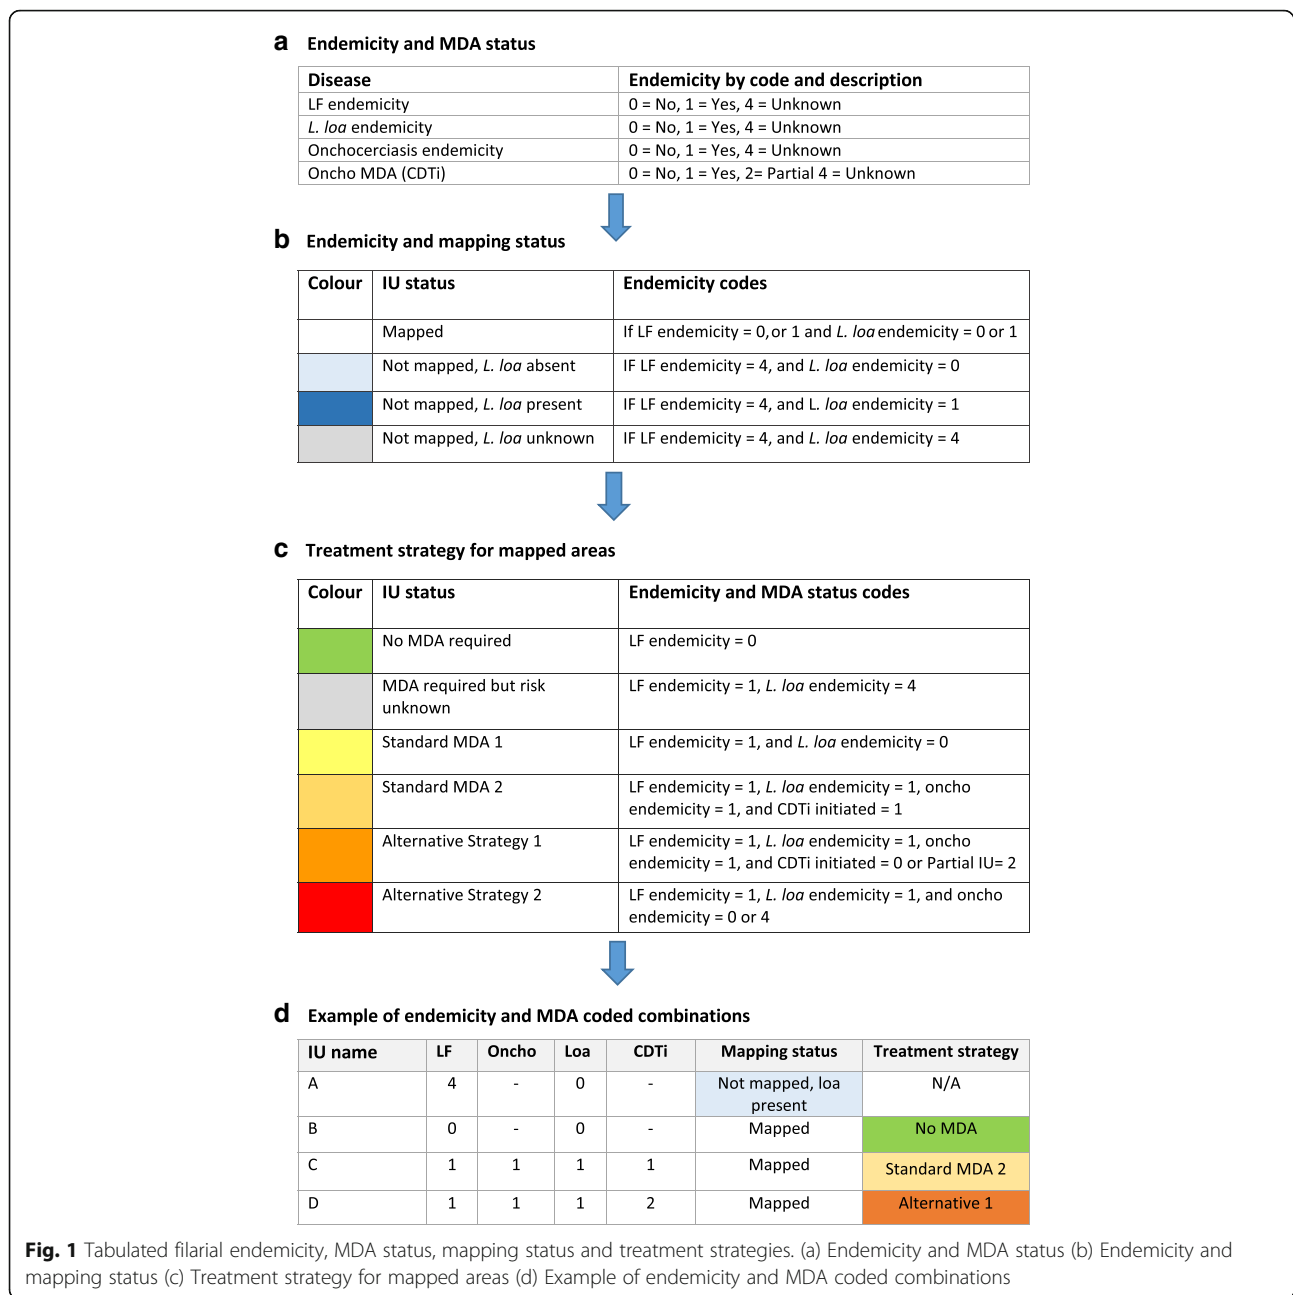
**a** Endemicity and MDA status

| Disease | Endemicity by code and description |
|---|---|
| LF endemicity | 0 = No, 1 = Yes, 4 = Unknown |
| *L. loa* endemicity | 0 = No, 1 = Yes, 4 = Unknown |
| Onchocerciasis endemicity | 0 = No, 1 = Yes, 4 = Unknown |
| Oncho MDA (CDTi) | 0 = No, 1 = Yes, 2= Partial 4 = Unknown |

**b** Endemicity and mapping status

| Colour | IU status | Endemicity codes |
|---|---|---|
| | Mapped | If LF endemicity = 0,or 1 and *L. loa* endemicity = 0 or 1 |
| | Not mapped, *L. loa* absent | IF LF endemicity = 4, and *L. loa* endemicity = 0 |
| | Not mapped, *L. loa* present | IF LF endemicity = 4, and L. *loa* endemicity = 1 |
| | Not mapped, *L. loa* unknown | IF LF endemicity = 4, and L. *loa* endemicity = 4 |

**c** Treatment strategy for mapped areas

| Colour | IU status | Endemicity and MDA status codes |
|---|---|---|
| | No MDA required | LF endemicity = 0 |
| | MDA required but risk unknown | LF endemicity = 1, *L. loa* endemicity = 4 |
| | Standard MDA 1 | LF endemicity = 1, and *L. loa* endemicity = 0 |
| | Standard MDA 2 | LF endemicity = 1, *L. loa* endemicity = 1, oncho endemicity = 1, and CDTi initiated = 1 |
| | Alternative Strategy 1 | LF endemicity = 1, *L. loa* endemicity = 1, oncho endemicity = 1, and CDTi initiated = 0 or Partial IU= 2 |
| | Alternative Strategy 2 | LF endemicity = 1, *L. loa* endemicity = 1, and oncho endemicity = 0 or 4 |

**d** Example of endemicity and MDA coded combinations

| IU name | LF | Oncho | Loa | CDTi | Mapping status | Treatment strategy |
|---|---|---|---|---|---|---|
| A | 4 | - | 0 | - | Not mapped, loa present | N/A |
| B | 0 | - | 0 | - | Mapped | No MDA |
| C | 1 | 1 | 1 | 1 | Mapped | Standard MDA 2 |
| D | 1 | 1 | 1 | 2 | Mapped | Alternative 1 |

**Fig. 1** Tabulated filarial endemicity, MDA status, mapping status and treatment strategies. (a) Endemicity and MDA status (b) Endemicity and mapping status (c) Treatment strategy for mapped areas (d) Example of endemicity and MDA coded combinations